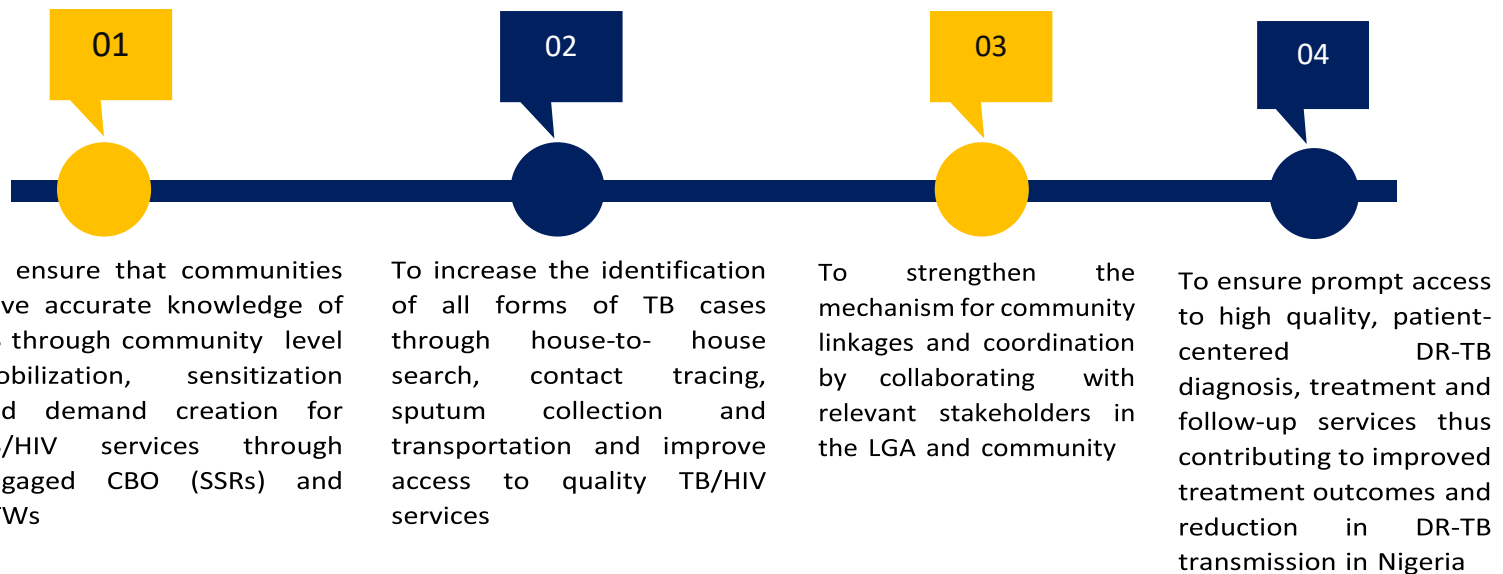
01

02

03

04

ensure that communities ve accurate knowledge of through community level obilization, sensitization d demand creation for /HIV services through gaged CBO (SSRs) and Ws

To increase the identification of all forms of TB cases through house-to- house search, contact tracing, sputum collection and transportation and improve access to quality TB/HIV services

To strengthen the mechanism for community linkages and coordination by collaborating with relevant stakeholders in the LGA and community

To ensure prompt access to high quality, patient-centered DR-TB diagnosis, treatment and follow-up services thus contributing to improved treatment outcomes and reduction in DR-TB transmission in Nigeria